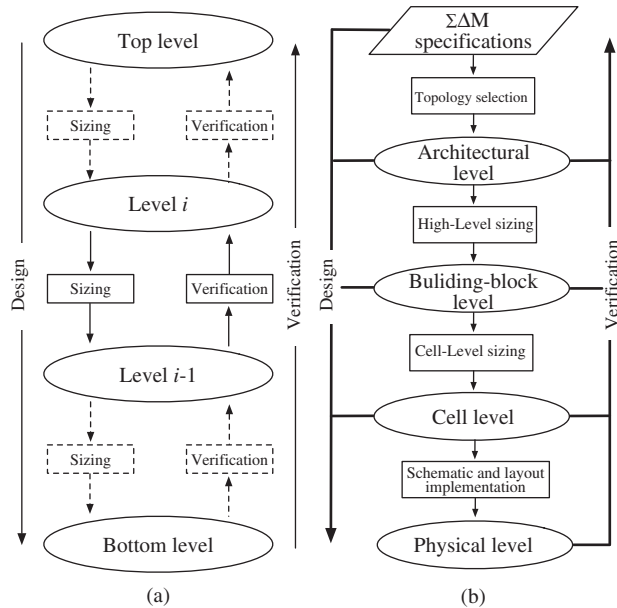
Top level

Sizing

Verification

Level $i$

Sizing

Verification

Level $i$-1

Sizing

Verification

Bottom level

Design

Verification

(a)

ΣΔM specifications

Topology selection

Architectural level

High-Level sizing

Buliding-block level

Cell-Level sizing

Cell level

Schematic and layout implementation

Physical level

Design

Verification

(b)